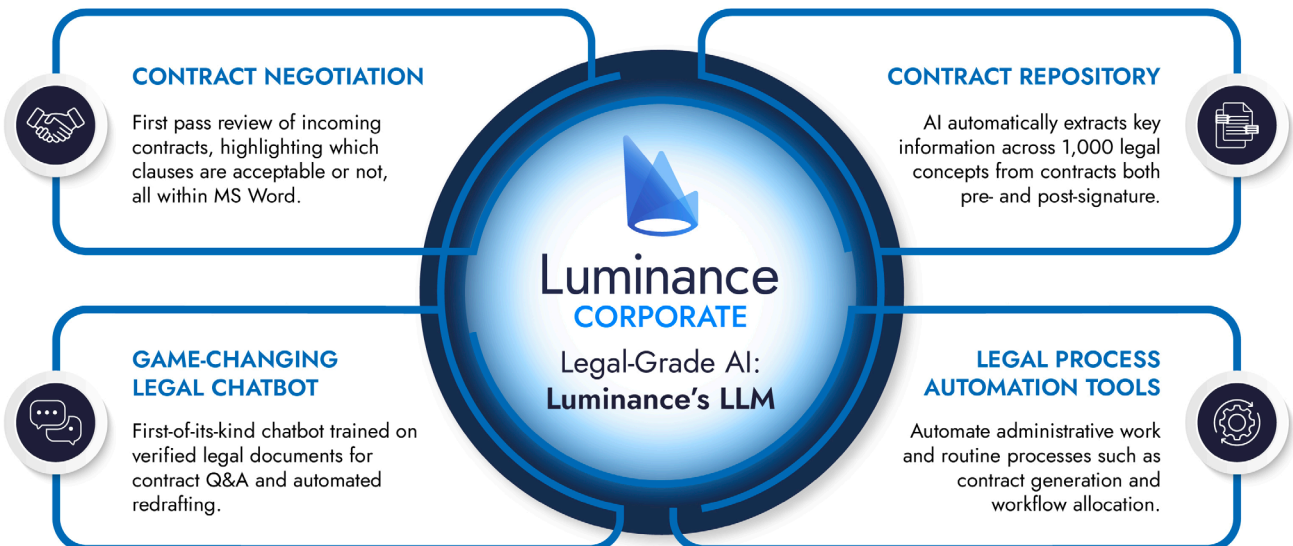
CONTRACT NEGOTIATION

First pass review of incoming contracts, highlighting which clauses are acceptable or not, all within MS Word.

CONTRACT REPOSITORY

AI automatically extracts key information across 1,000 legal concepts from contracts both pre- and post-signature.

Luminance
CORPORATE

Legal-Grade AI:
Luminance's LLM

GAME-CHANGING LEGAL CHATBOT

First-of-its-kind chatbot trained on verified legal documents for contract Q&A and automated redrafting.

LEGAL PROCESS AUTOMATION TOOLS

Automate administrative work and routine processes such as contract generation and workflow allocation.